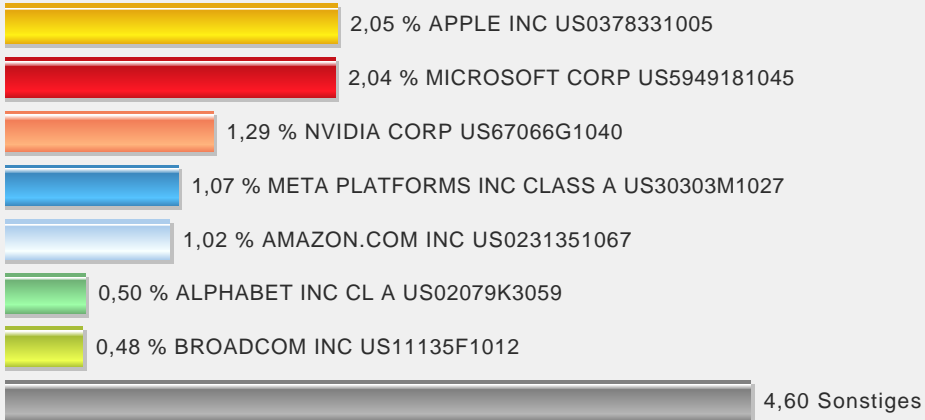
2,05 % APPLE INC US0378331005

2,04 % MICROSOFT CORP US5949181045

1,29 % NVIDIA CORP US67066G1040

1,07 % META PLATFORMS INC CLASS A US30303M1027

1,02 % AMAZON.COM INC US0231351067

0,50 % ALPHABET INC CL A US02079K3059

0,48 % BROADCOM INC US11135F1012

4,60 Sonstiges